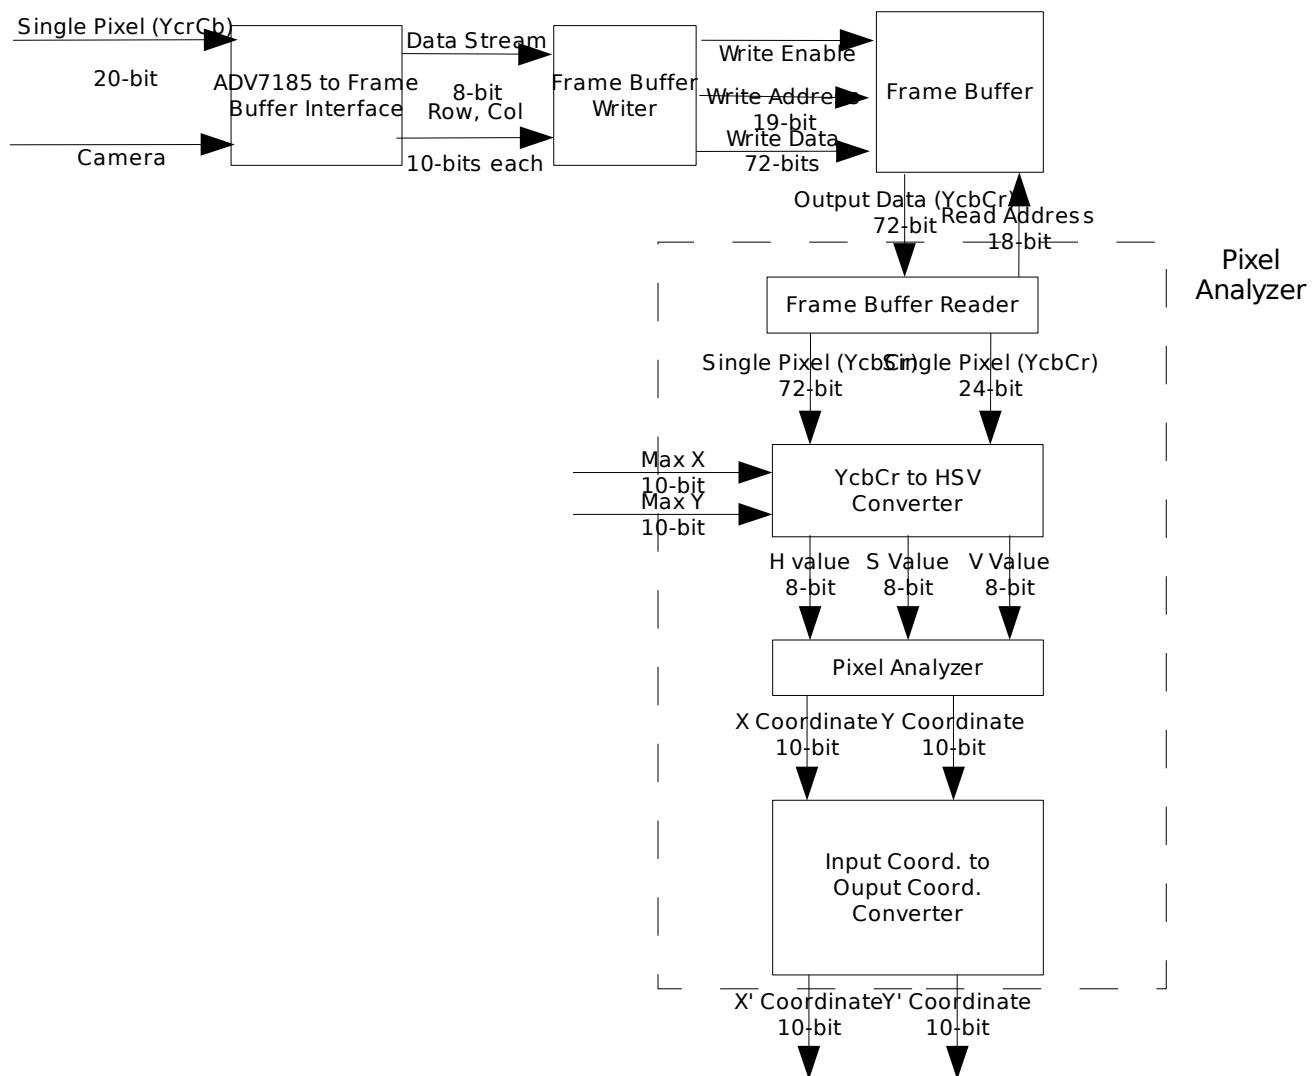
Single Pixel (YcrCb)
20-bit
Camera
ADV7185 to Frame Buffer Interface
Data Stream
8-bit
Row, Col
10-bits each
Frame Buffer Writer
Write Enable
Write Address
19-bit
Write Data
72-bits
Frame Buffer
Output Data (YcbCr)
72-bit
Read Address
18-bit
Pixel Analyzer
Frame Buffer Reader
Single Pixel (YcbCr)
72-bit
Single Pixel (YcbCr)
24-bit
Max X
10-bit
Max Y
10-bit
YcbCr to HSV Converter
H value
8-bit
S Value
8-bit
V Value
8-bit
Pixel Analyzer
X Coordinate
10-bit
Y Coordinate
10-bit
Input Coord. to Ouput Coord. Converter
X' Coordinate
10-bit
Y' Coordinate
10-bit